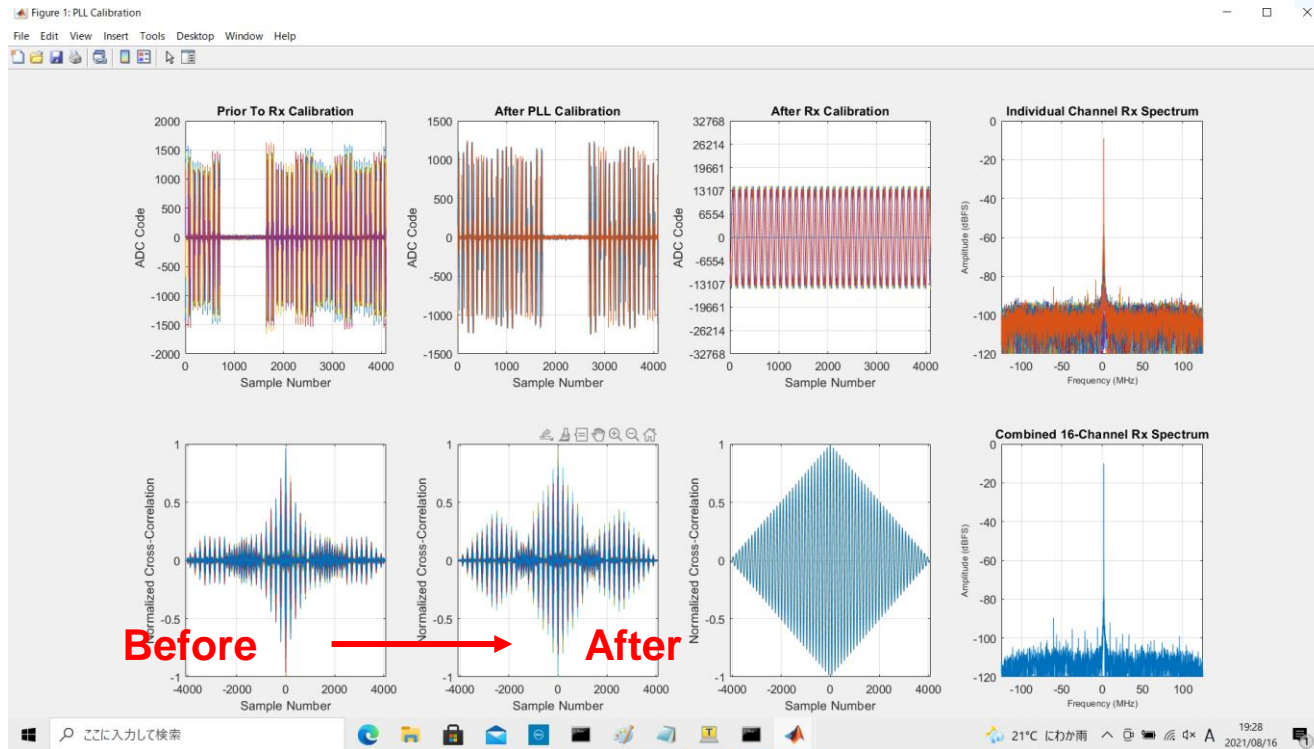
Figure 1: PLL Calibration

File Edit View Insert Tools Desktop Window Help

Prior To Rx Calibration
2000
1500
1000
500
0
-500
-1000
-1500
-2000
ADC Code
0 1000 2000 3000 4000
Sample Number

After PLL Calibration
1500
1000
500
0
-500
-1000
-1500
ADC Code
0 1000 2000 3000 4000
Sample Number

After Rx Calibration
32768
26214
19661
13107
6554
0
-6554
-13107
-19661
-26214
-32768
ADC Code
0 1000 2000 3000 4000
Sample Number

Individual Channel Rx Spectrum
0
-20
-40
-60
-80
-100
-120
Amplitude (dBFS)
-100 -50 0 50 100
Frequency (MHz)

1
0.5
0
-0.5
-1
Normalized Cross-Correlation
-4000 -2000 0 2000 4000
Sample Number

1
0.5
0
-0.5
-1
Normalized Cross-Correlation
-4000 -2000 0 2000 4000
Sample Number

1
0.5
0
-0.5
-1
Normalized Cross-Correlation
-4000 -2000 0 2000 4000
Sample Number

Combined 16-Channel Rx Spectrum
0
-20
-40
-60
-80
-100
-120
Amplitude (dBFS)
-100 -50 0 50 100
Frequency (MHz)

Before
After

ここに入力して検索
21°C にわか雨
A
19:28
2021/08/16